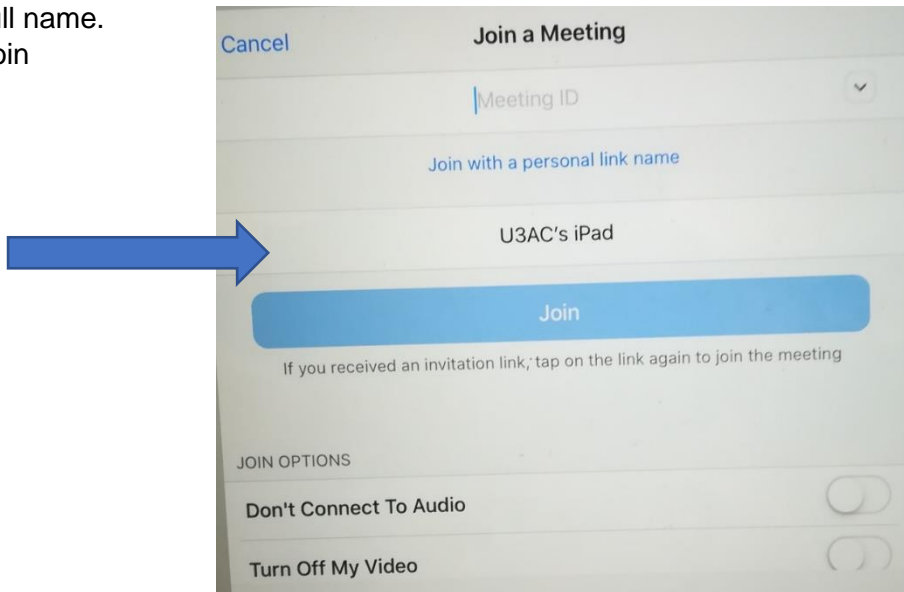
ll name.
oin

Cancel
Join a Meeting
Meeting ID
Join with a personal link name
U3AC's iPad
Join
If you received an invitation link, tap on the link again to join the meeting
JOIN OPTIONS
Don't Connect To Audio
Turn Off My Video